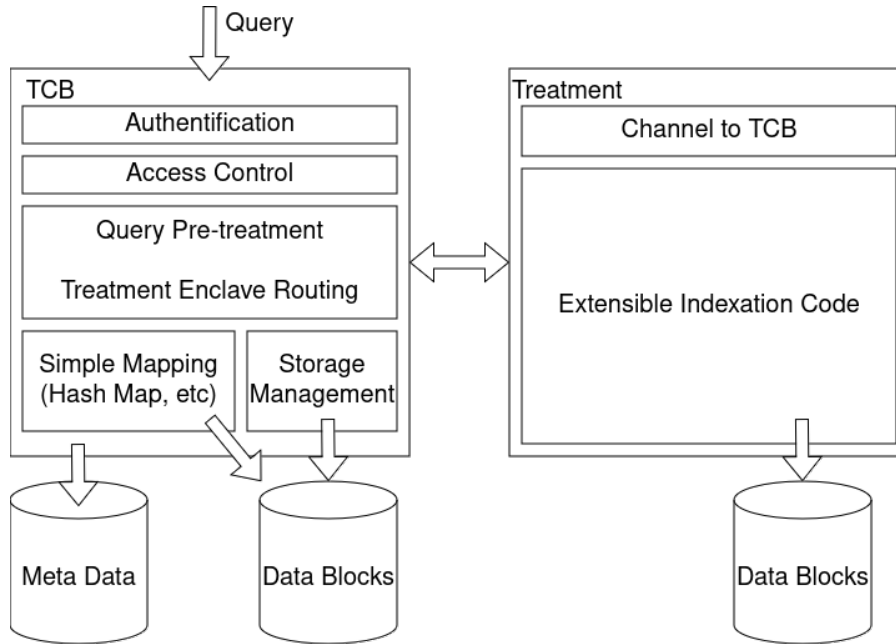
Query

TCB

Authentification

Access Control

Query Pre-treatment

Treatment Enclave Routing

Simple Mapping (Hash Map, etc)

Storage Management

Treatment

Channel to TCB

Extensible Indexation Code

Meta Data

Data Blocks

Data Blocks